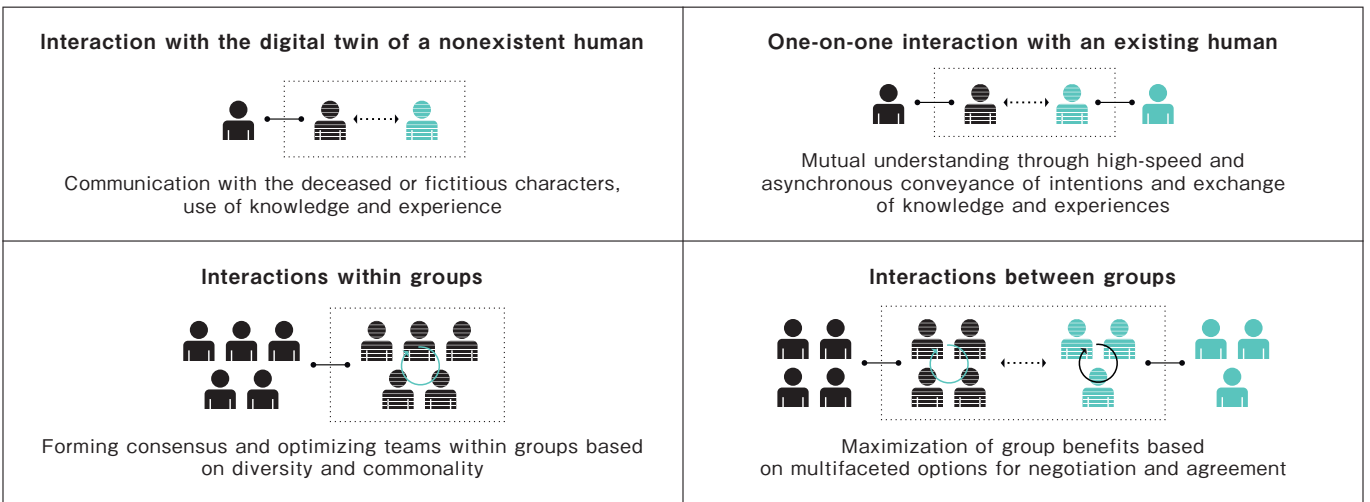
Interaction with the digital twin of a nonexistent human

Communication with the deceased or fictitious characters, use of knowledge and experience

One-on-one interaction with an existing human

Mutual understanding through high-speed and asynchronous conveyance of intentions and exchange of knowledge and experiences

Interactions within groups

Forming consensus and optimizing teams within groups based on diversity and commonality

Interactions between groups

Maximization of group benefits based on multifaceted options for negotiation and agreement